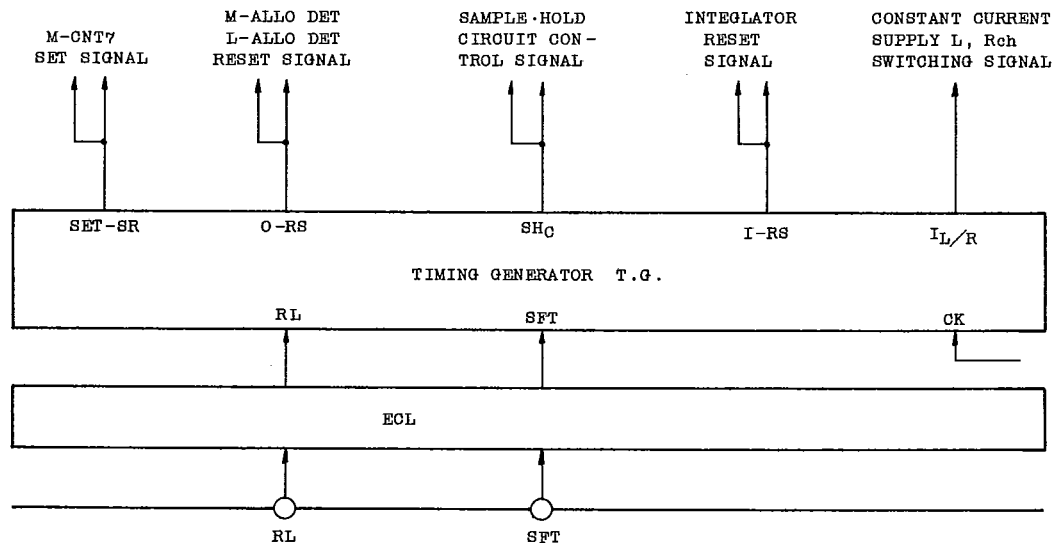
M-CNT7
SET SIGNAL

M-ALLO DET
L-ALLO DET
RESET SIGNAL

SAMPLE·HOLD
CIRCUIT CON-
TROL SIGNAL

INTEGLATOR
RESET
SIGNAL

CONSTANT CURRENT
SUPPLY L, Rch
SWITCHING SIGNAL

SET-SR

O-RS

$SH_C$

I-RS

$I_{L/R}$

TIMING GENERATOR T.G.

RL

SFT

CK

ECL

RL

SFT